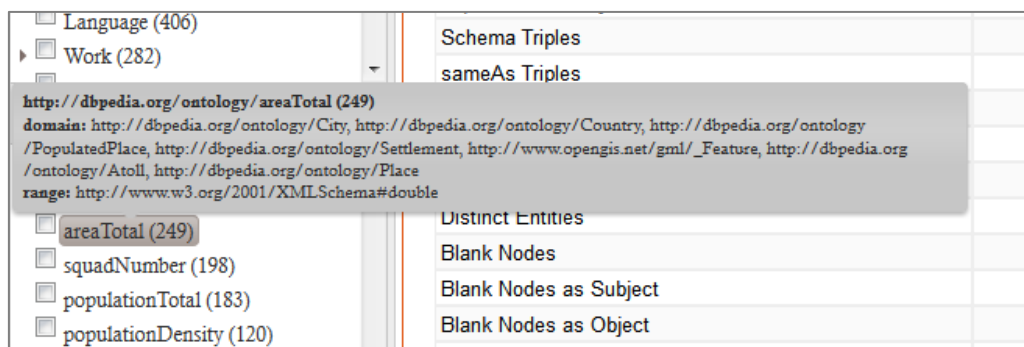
Language (406)
Work (282)

http://dbpedia.org/ontology/areaTotal (249)
domain: http://dbpedia.org/ontology/City, http://dbpedia.org/ontology/Country, http://dbpedia.org/ontology/PopulatedPlace, http://dbpedia.org/ontology/Settlement, http://www.opengis.net/gml/_Feature, http://dbpedia.org/ontology/Atoll, http://dbpedia.org/ontology/Place
range: http://www.w3.org/2001/XMLSchema#double

areaTotal (249)
squadNumber (198)
populationTotal (183)
populationDensity (120)

Schema Triples
sameAs Triples
Distinct Entities
Blank Nodes
Blank Nodes as Subject
Blank Nodes as Object